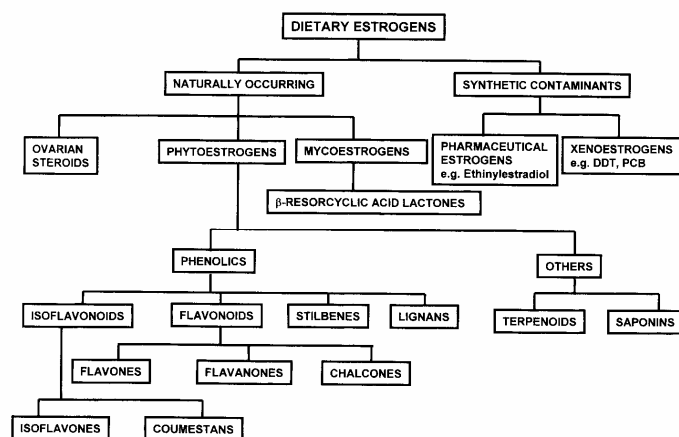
DIETARY ESTROGENS

NATURALLY OCCURRING

SYNTHETIC CONTAMINANTS

OVARIAN STEROIDS

PHYTOESTROGENS

MYCOESTROGENS

PHARMACEUTICAL ESTROGENS e.g. Ethinylestradiol

XENOESTROGENS e.g. DDT, PCB

$\beta$-RESORCYCLIC ACID LACTONES

PHENOLICS

OTHERS

ISOFLAVONOIDS

FLAVONOIDS

STILBENES

LIGNANS

TERPENOIDS

SAPONINS

FLAVONES

FLAVANONES

CHALCONES

ISOFLAVONES

COUMESTANS